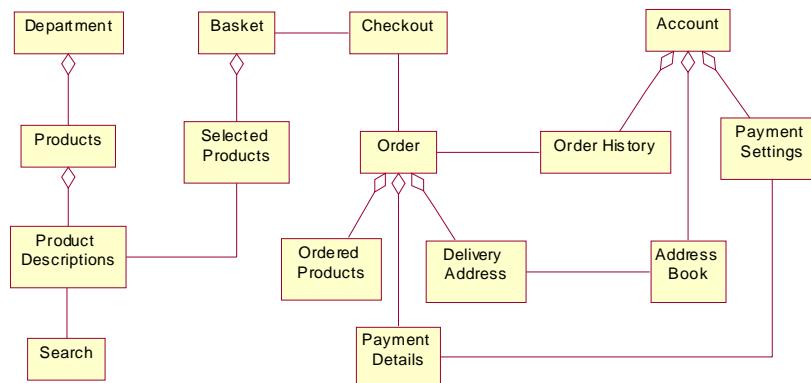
Department

Basket

Checkout

Account

Products

Selected Products

Order

Order History

Payment Settings

Product Descriptions

Ordered Products

Delivery Address

Address Book

Search

Payment Details